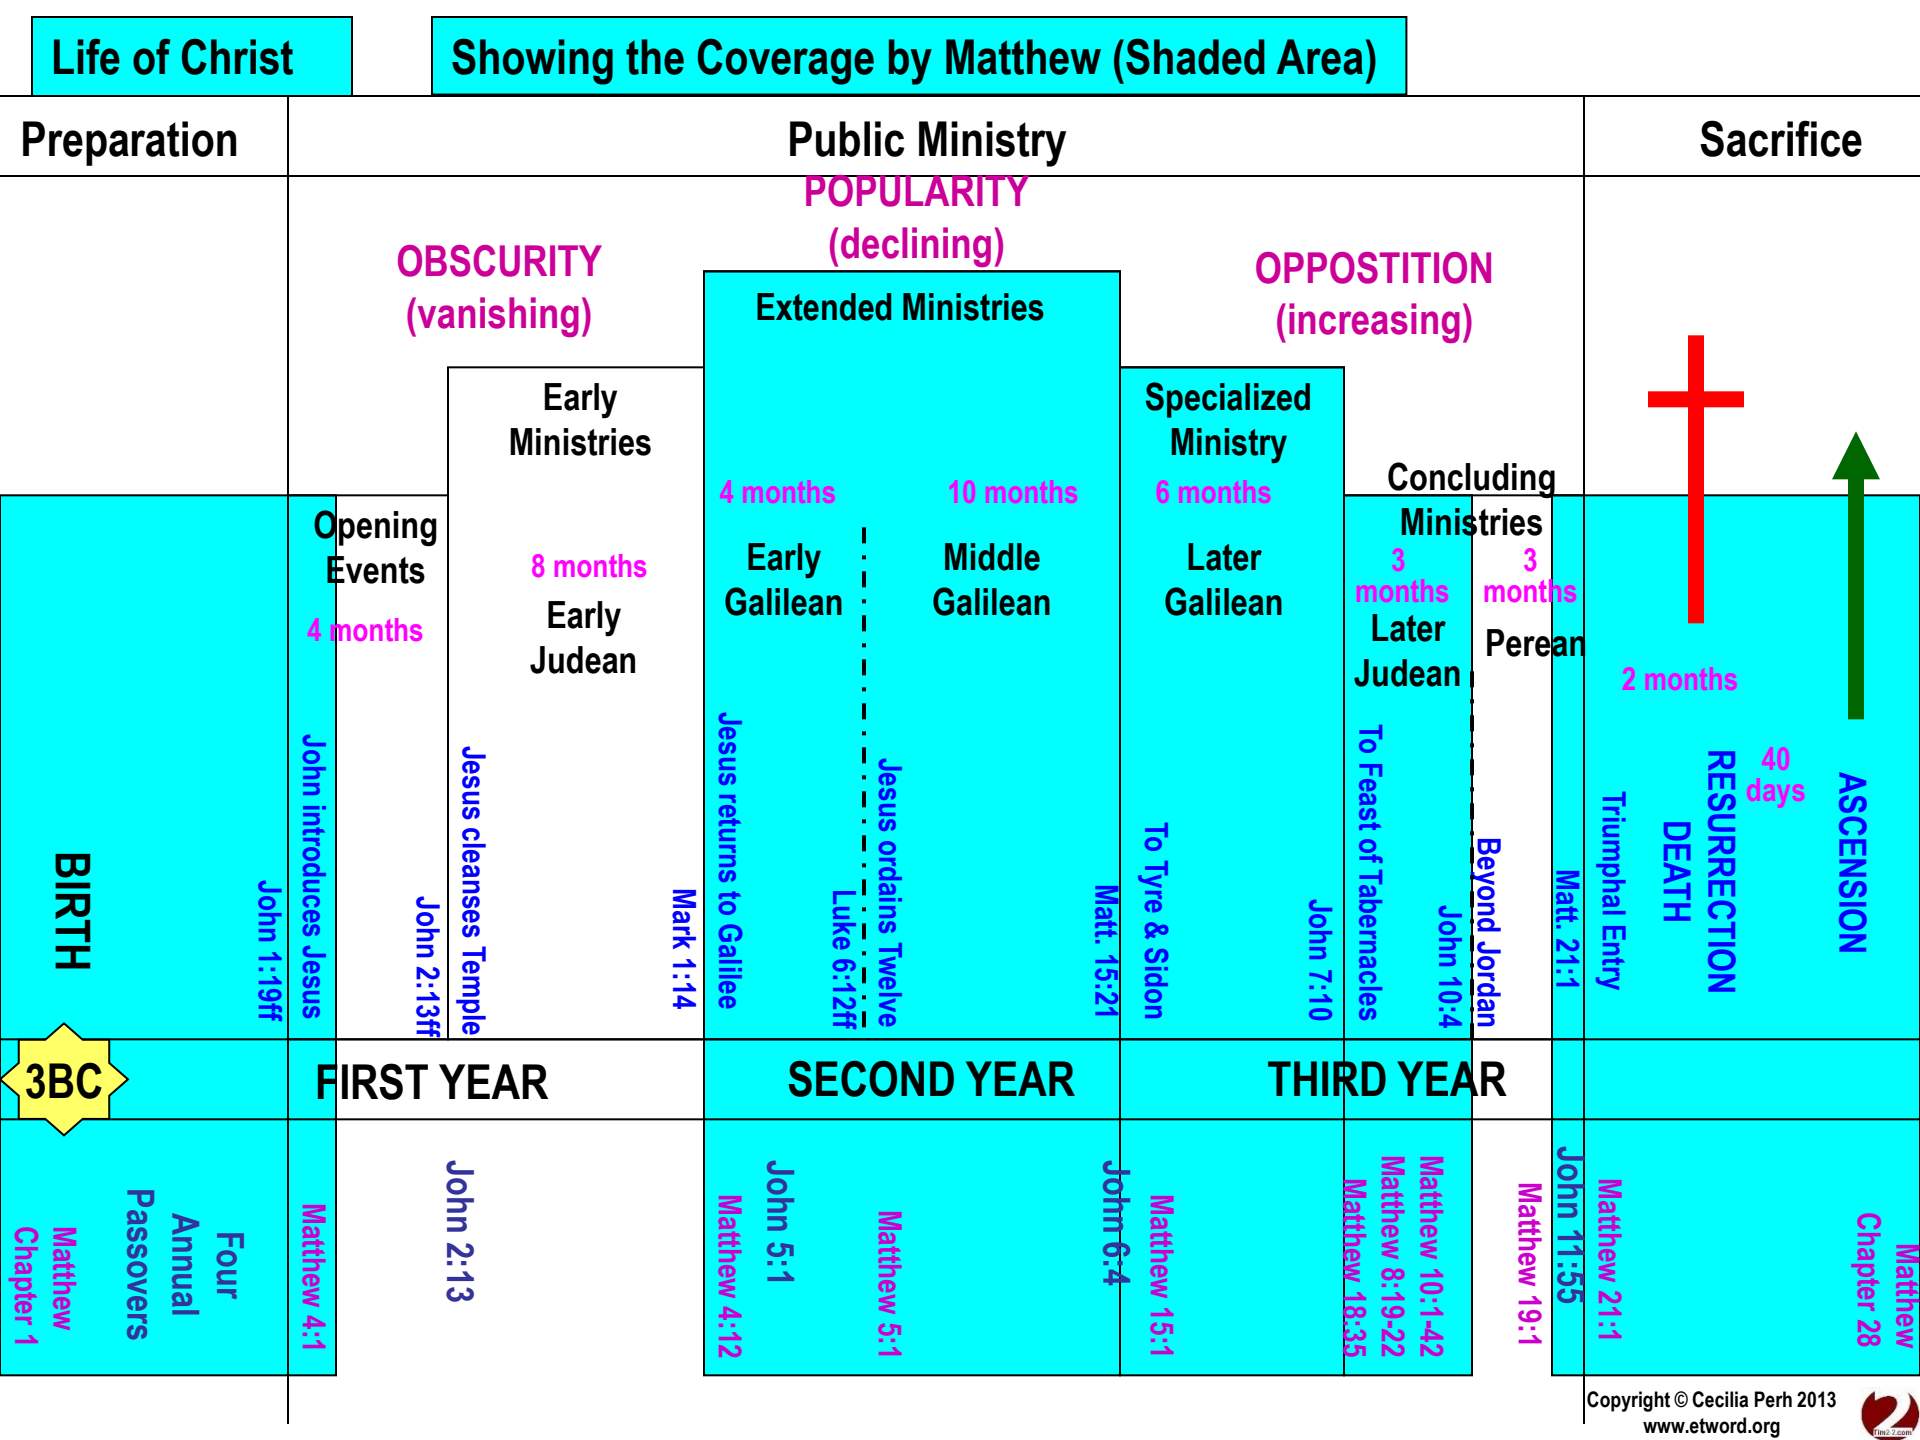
Life of Christ

Showing the Coverage by Matthew (Shaded Area)

Preparation

Public Ministry

Sacrifice

POPULARITY (declining)

OBSCURITY (vanishing)

OPPOSTITION (increasing)

Extended Ministries

Early Ministries

Specialized Ministry

Concluding Ministries

4 months

10 months

6 months

Opening Events

4 months

8 months

Early Judean

Early Galilean

Middle Galilean

Later Galilean

3 months

3 months

Later Judean

Perean

2 months

BIRTH

John 1:19ff

John introduces Jesus

John 2:13ff

Jesus cleanses Temple

Mark 1:14

Jesus returns to Galilee

Luke 6:12ff

Jesus ordains Twelve

Matt. 15:21

To Tyre & Sidon

John 7:10

To Feast of Tabernacles

John 10:4

Beyond Jordan

Matt. 21:1

Triumphal Entry

DEATH

RESURRECTION

40 days

ASCENSION

3BC

FIRST YEAR

SECOND YEAR

THIRD YEAR

Matthew Chapter 1

Four Annual Passovers

Matthew 4:1

John 2:13

Matthew 4:12

John 5:1

Matthew 5:1

John 6:4

Matthew 15:1

Matthew 18:35

Matthew 8:19-22

Matthew 10:1-42

Matthew 19:1

John 11:55

Matthew 21:1

Matthew Chapter 28

Copyright © Cecilia Perh 2013
www.etword.org